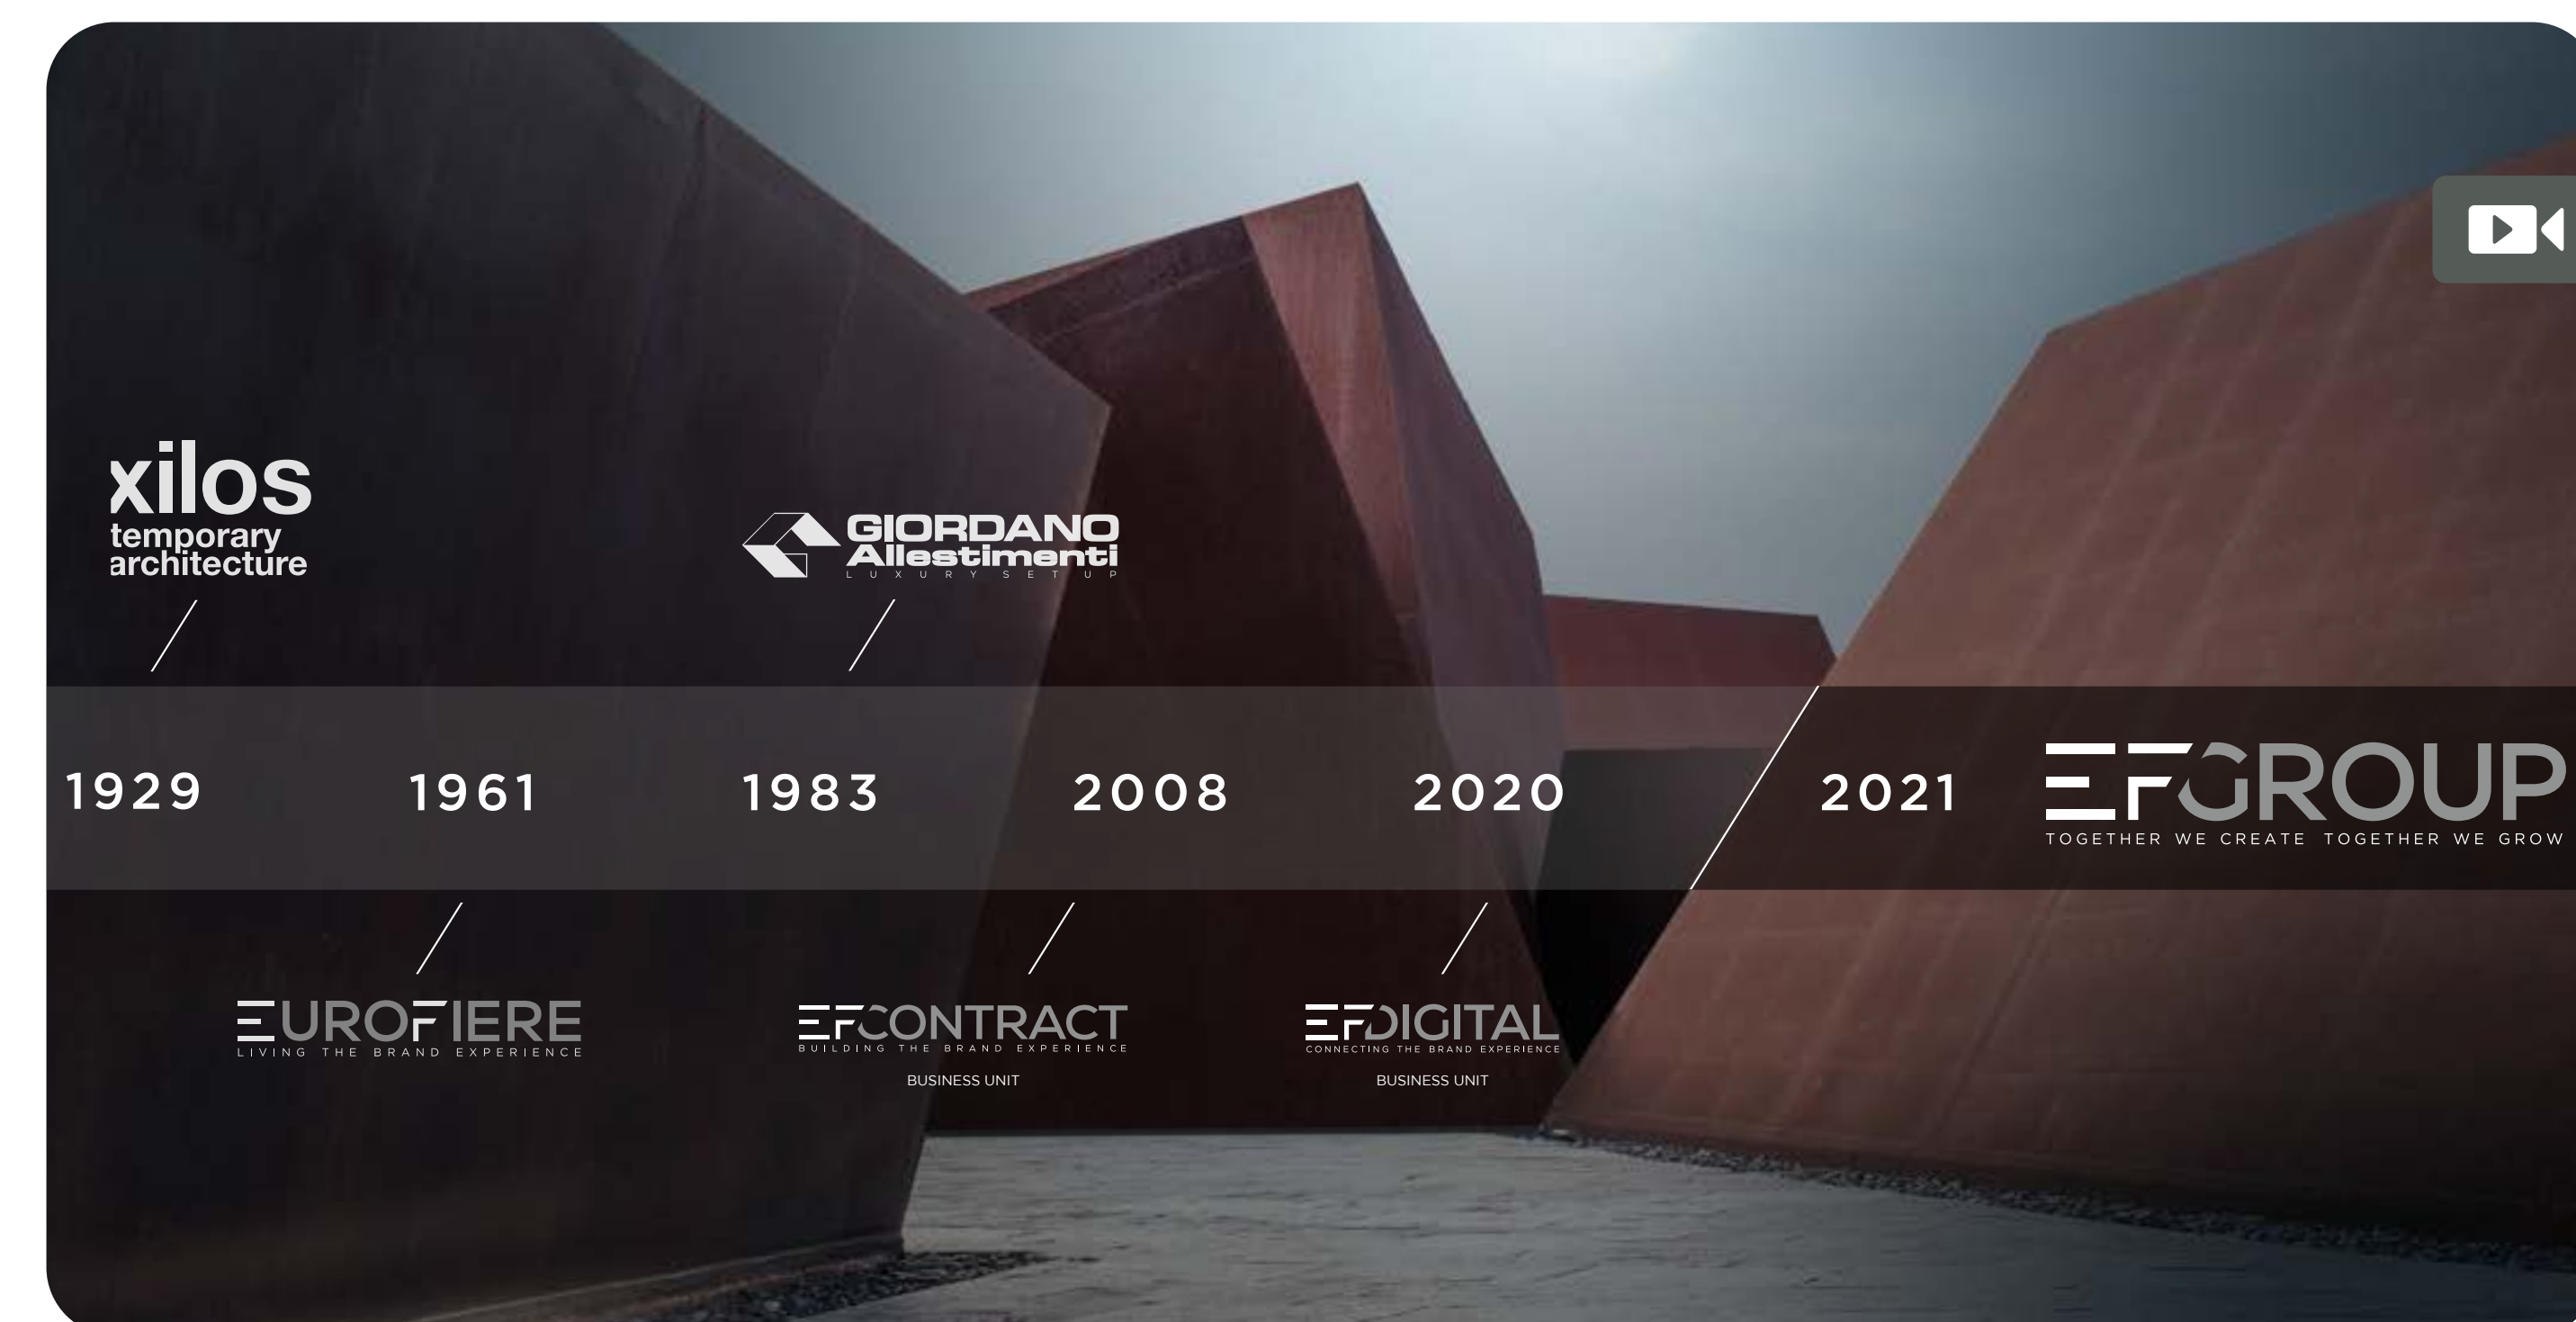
xilos
temporary architecture

GIORDANO Allestimenti
LUXURY SET UP

1929 1961 1983 2008 2020 2021

EFGROUP
TOGETHER WE CREATE TOGETHER WE GROW

EUROFIERE
LIVING THE BRAND EXPERIENCE

EFCONTRACT
BUILDING THE BRAND EXPERIENCE
BUSINESS UNIT

EFDIGITAL
CONNECTING THE BRAND EXPERIENCE
BUSINESS UNIT